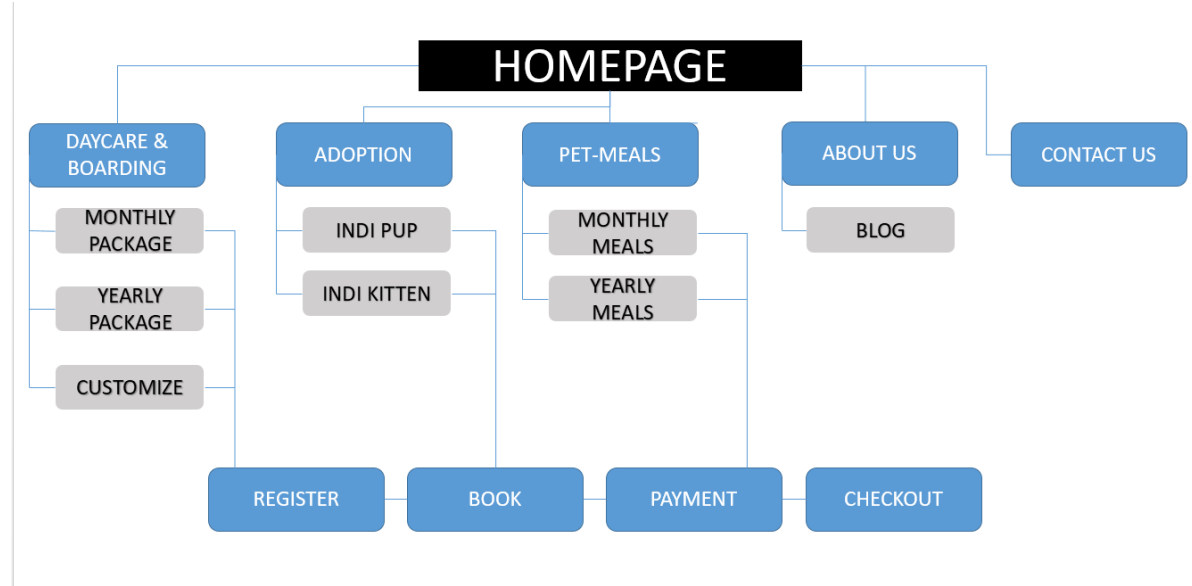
HOMEPAGE

DAYCARE & BOARDING

MONTHLY PACKAGE

YEARLY PACKAGE

CUSTOMIZE

ADOPTION

INDI PUP

INDI KITTEN

PET-MEALS

MONTHLY MEALS

YEARLY MEALS

ABOUT US

BLOG

CONTACT US

REGISTER

BOOK

PAYMENT

CHECKOUT